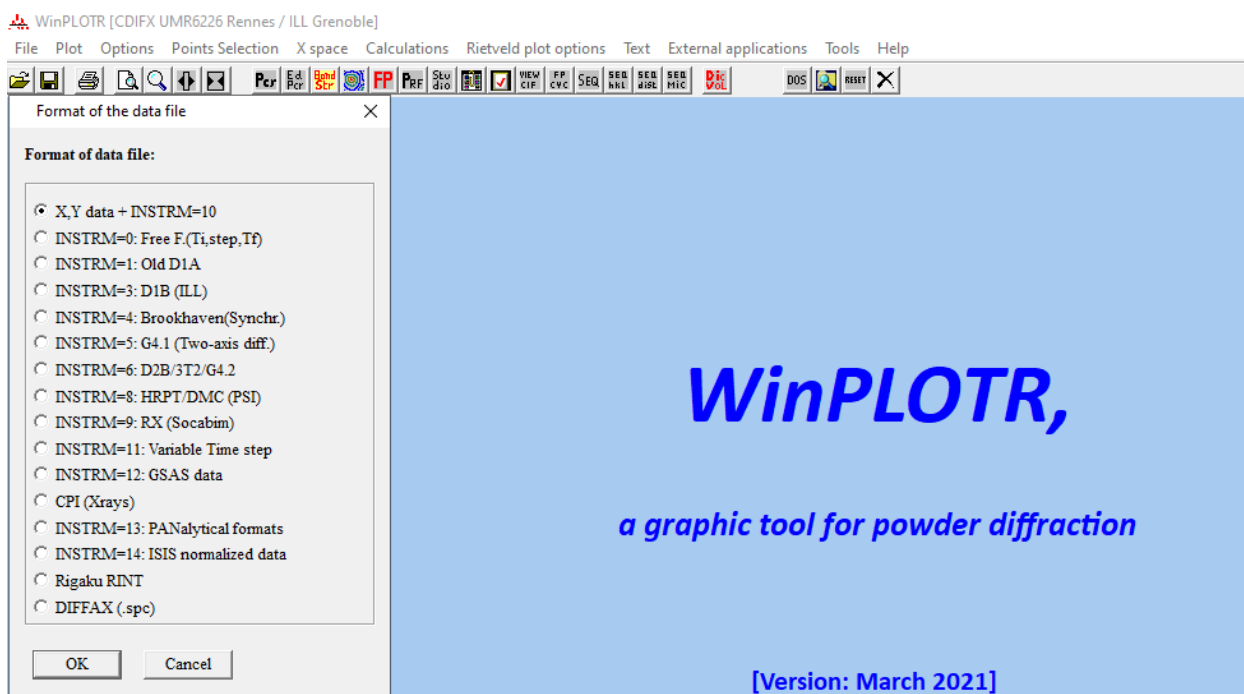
WinPLOTR [CDIFX UMR6226 Rennes / ILL Grenoble]

File Plot Options Points Selection X space Calculations Rietveld plot options Text External applications Tools Help

Pcr Ed Pcr Bond Str FP PRF Stu dio VIEW CIF FP CVC SEQ SEQ hkl SEQ dist SEQ Mic Dic Vol DOS RESET

Format of the data file

Format of data file:

X,Y data + INSTRM=10
INSTRM=0: Free F.(Ti,step,Tf)
INSTRM=1: Old D1A
INSTRM=3: D1B (ILL)
INSTRM=4: Brookhaven(Synchr.)
INSTRM=5: G4.1 (Two-axis diff.)
INSTRM=6: D2B/3T2/G4.2
INSTRM=8: HRPT/DMC (PSI)
INSTRM=9: RX (Socabim)
INSTRM=11: Variable Time step
INSTRM=12: GSAS data
CPI (Xrays)
INSTRM=13: PANalytical formats
INSTRM=14: ISIS normalized data
Rigaku RINT
DIFFAX (.spc)

OK Cancel

WinPLOTR,

a graphic tool for powder diffraction

[Version: March 2021]